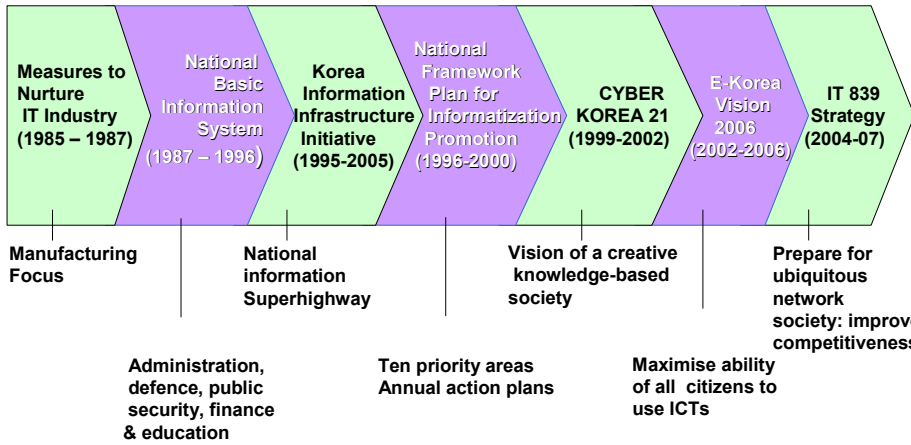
Measures to Nurture IT Industry (1985 – 1987)

National Basic Information System (1987 – 1996)

Korea Information Infrastructure Initiative (1995-2005)

National Framework Plan for Informatization Promotion (1996-2000)

CYBER KOREA 21 (1999-2002)

E-Korea Vision 2006 (2002-2006)

IT 839 Strategy (2004-07)

Manufacturing Focus

National information Superhighway

Vision of a creative knowledge-based society

Prepare for ubiquitous network society: improv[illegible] competitiveness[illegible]

Administration, defence, public security, finance & education

Ten priority areas Annual action plans

Maximise ability of all citizens to use ICTs